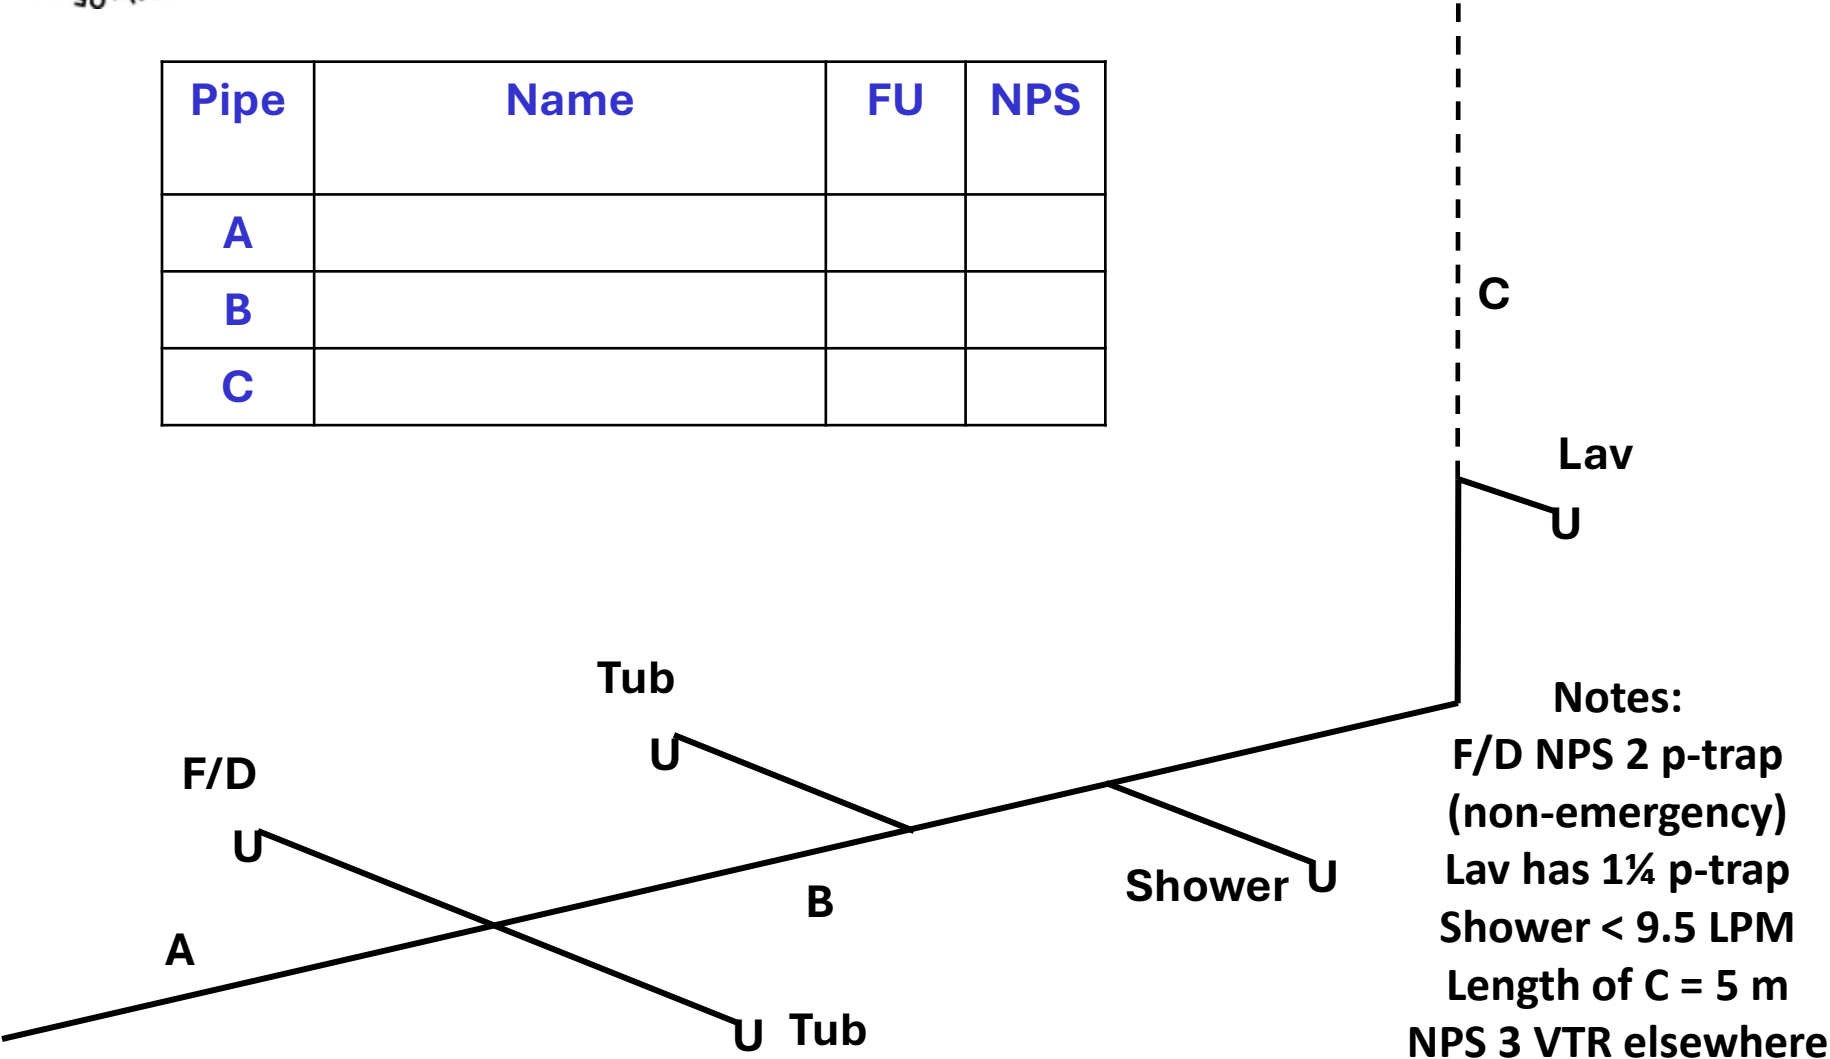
| Pipe | Name | FU | NPS |
|---|---|---|---|
| A | | | |
| B | | | |
| C | | | |

C

Lav

U

Tub

U

F/D

U

Shower U

B

A

U Tub

Notes:
F/D NPS 2 p-trap (non-emergency)
Lav has 1¼ p-trap
Shower < 9.5 LPM
Length of C = 5 m
NPS 3 VTR elsewhere